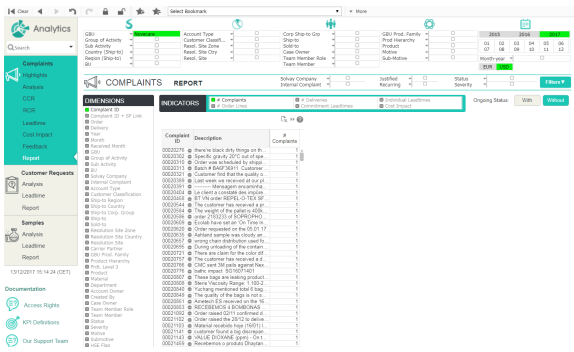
Clear | Select Bookmark | More

Analytics
Search

Complaints
Highlights
Analysis
CCR
RCR
Leadtime
Cost Impact
Feedback
Report

Customer Requests
Analysis
Leadtime
Report

Samples
Analysis
Leadtime
Report

13/12/2017 16:14:24 (CET)

Documentation
Access Rights
KPI Definitions
Our Support Team

GBU | Newcare
Group of Activity
Sub Activity
Country (Ship-to)
Region (Ship-to)
BU
Account Type
Customer Classif...
Resol. Site Zone
Resol. Site Country
Resol. Site
Corp Ship-to Grp
Ship-to
Sold-to
Case Owner
Team Member Role
Team Member
GBU Prod. Family
Prod Hierarchy
Product
Motive
Sub-Motive

2015 | 2016 | 2017
01 02 03 04 05 06
07 08 09 10 11 12
Month-year
EUR | USD

COMPLAINTS REPORT
Solvay Company
Internal Complaint
Justified
Recurring
Status
Severity
Filters

DIMENSIONS
Complaint ID
Complaint ID + SF Link
Order
Delivery
Year
Month
Received Month
GBU
Group of Activity
Sub Activity
BU
Solvay Company
Internal Complaint
Account Type
Customer Classification
Ship-to Region
Ship-to Country
Ship-to Corp. Group
Ship-to
Sold-to
Resolution Site Zone
Resolution Site Country
Resolution Site
Carrier Partner
GBU Prod. Family
Product Hierarchy
Prdt. Level 3
Product
Material
Department
Account Owner
Created By
Case Owner
Team Member Role
Team Member
Severity
Status
Motive
Submotive
HSE Files

INDICATORS
# Complaints
# Order Lines
# Deliveries
Commitment Leadtimes
Individual Leadtimes
Cost Impact

Ongoing Status: With | Without

| Complaint ID | Description | # Complaints |
|---|---|---|
| 00202276 | there're black dirty things on th... | 1 |
| 00202915 | Specific gravity 20°C out of spe... | 1 |
| 00202999 | Order was scheduled by shippi... | 1 |
| 00203163 | Batch # BAF36911. Customer ... | 1 |
| 00203182 | Customer find that the quality o... | 1 |
| 00203387 | Last week we received at our p... | 1 |
| 00203391 | ------- Menssagem encaminha... | 1 |
| 00203404 | Le client a constaté des impure... | 1 |
| 00203445 | BT VN order REPEL-O-TEX SF... | 1 |
| 00203544 | The customer has received a p... | 1 |
| 00203544 | The weight of the pallet is 408k... | 1 |
| 00203545 | order 2163230 of SOPROPHO... | 1 |
| 00203606 | Ecolab have set an 'On Time In... | 1 |
| 00203630 | Order received on the 05.01.17 | 1 |
| 00203635 | Ashland sample was cloudy an... | 1 |
| 00203637 | wrong chain distribution used fo... | 1 |
| 00203656 | During unloading of the contain... | 1 |
| 00203721 | There are clean for the color dif... | 1 |
| 00203738 | The customer received 2 pallets... | 1 |
| 00203741 | CMC sent 3M pails against Nex... | 1 |
| 00203776 | Isathic impact: SG16071401 | 1 |
| 00203862 | These bags are leaking product ... | 1 |
| 00203865 | Sierra Viscosity Range: 1,100-2... | 1 |
| 00203868 | Yuchang mentioned total 6 bag... | 1 |
| 00203900 | The quality of the bags is not s... | 1 |
| 00203913 | Ameleon ES received on the 16... | 1 |
| 00203931 | RECEBEMOS 8 BOMBONAS ... | 1 |
| 00203959 | Order raised 02/11 confirmed d... | 1 |
| 00203990 | Order raised the 25/12 to delive... | 1 |
| 00204002 | Material receivds hoje (16/01) l... | 1 |
| 00204005 | customer found a big discrepan... | 1 |
| 00204018 | VALUE DIOXANE (ppm) - On t... | 1 |
| 00204021 | Recebemos o produto Dhaylan ... | 1 |